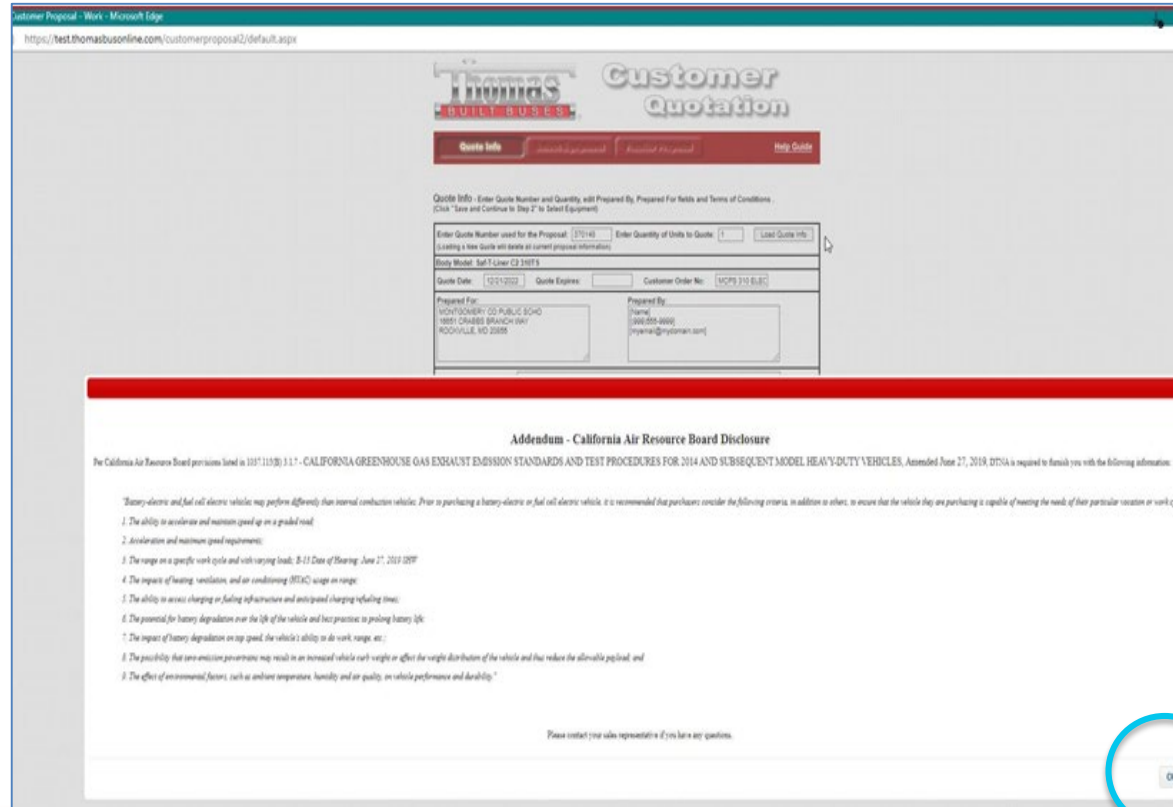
ustomer Proposal - Work - Microsoft Edge

https://test.thomasbusonline.com/customerproposal2/default.aspx

Thomas BUILT BUSES

Customer Quotation

Quote Info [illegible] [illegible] Help Guide

Quote Info - Enter Quote Number and Quantity, edit Prepared By, Prepared For fields and Terms of Conditions. (Click "Save and Continue to Step 2" to Select Equipment)

Enter Quote Number used for the Proposal: 370140 Enter Quantity of Units to Quote: 1 Load Quote Info
(Loading a New Quote will delete all current proposal information)

Body Model: Saf-T-Liner C2 310TS

Quote Date: 12/21/2022 Quote Expires: Customer Order No: MCPS 310 ELEC

Prepared For:
MONTGOMERY CO PUBLIC SCHO
16651 CRABBS BRANCH WAY
ROCKVILLE, MD 20855

Prepared By:
[Name]
[999-555-9999]
[myemail@mydomain.com]

Addendum - California Air Resource Board Disclosure

Per California Air Resource Board provisions listed in 1037.115(B) 3.1.7 - CALIFORNIA GREENHOUSE GAS EXHAUST EMISSION STANDARDS AND TEST PROCEDURES FOR 2014 AND SUBSEQUENT MODEL HEAVY-DUTY VEHICLES, Amended June 27, 2019, DTNA is required to furnish you with the following information:

"Battery-electric and fuel cell electric vehicles may perform differently than internal combustion vehicles. Prior to purchasing a battery-electric or fuel cell electric vehicle, it is recommended that purchasers consider the following criteria, in addition to others, to ensure that the vehicle they are purchasing is capable of meeting the needs of their particular vocation or work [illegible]

1. The ability to accelerate and maintain speed up on a graded road;

2. Acceleration and maximum speed requirements;

3. The range on a specific work cycle and with varying loads; B-15 Date of Hearing: June 27, 2019 ISW

4. The impacts of heating, ventilation, and air conditioning (HVAC) usage on range;

5. The ability to access charging or fueling infrastructure and anticipated charging/refueling times;

6. The potential for battery degradation over the life of the vehicle and best practices to prolong battery life;

7. The impact of battery degradation on top speed, the vehicle's ability to do work, range, etc.;

8. The possibility that zero-emission powertrains may result in an increased vehicle curb weight or affect the weight distribution of the vehicle and thus reduce the allowable payload; and

9. The effect of environmental factors, such as ambient temperature, humidity and air quality, on vehicle performance and durability."

Please contact your sales representative if you have any questions.

O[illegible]